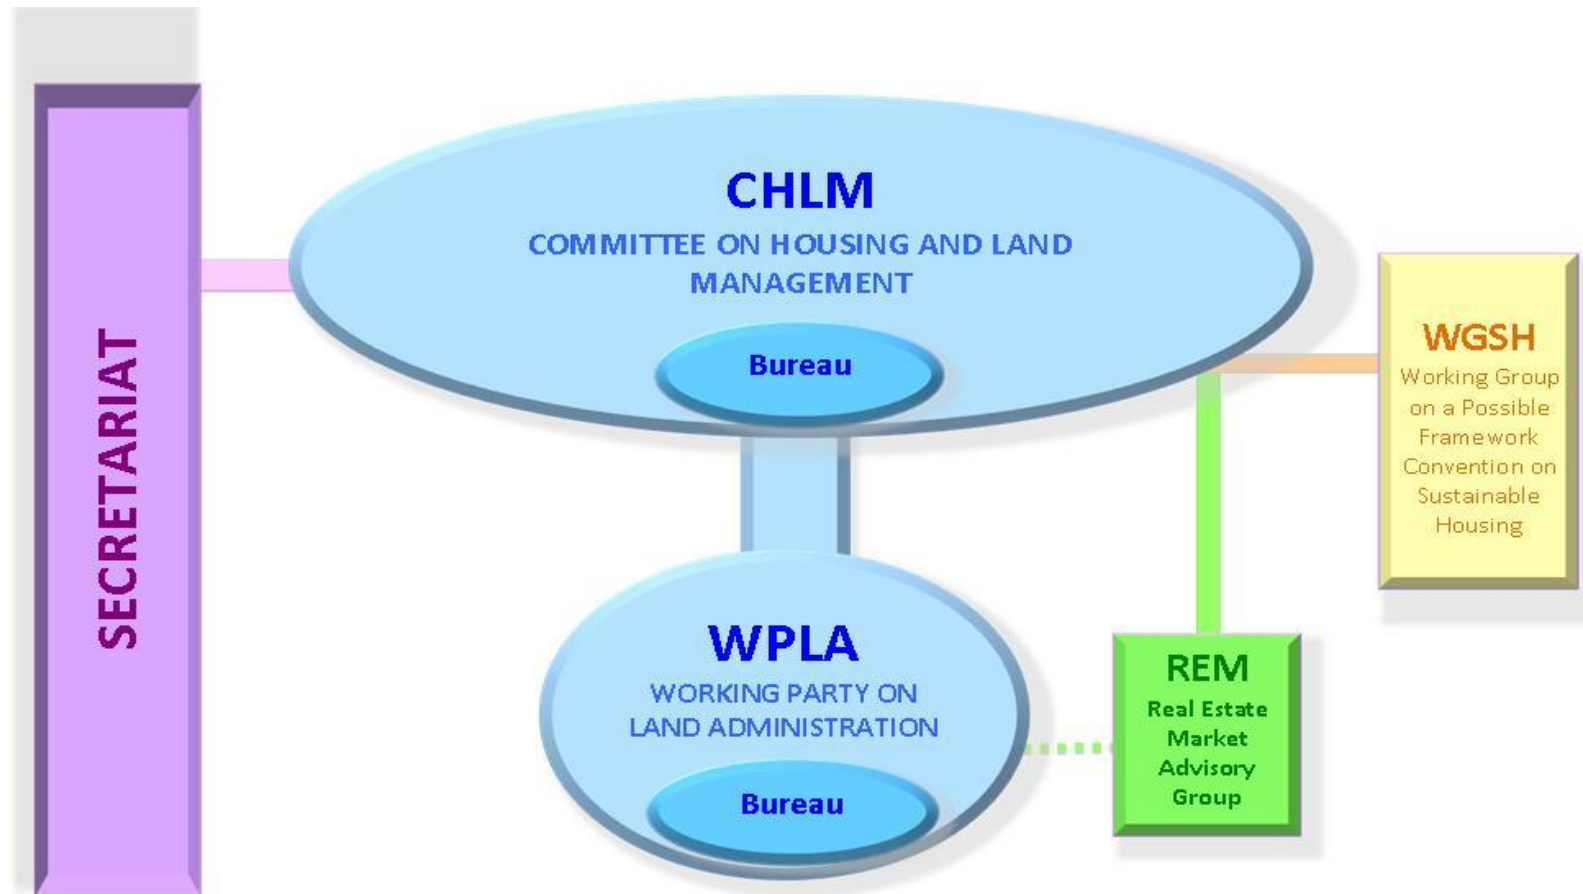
SECRETARIAT

CHLM
COMMITTEE ON HOUSING AND LAND MANAGEMENT

Bureau

WGSH
Working Group on a Possible Framework Convention on Sustainable Housing

WPLA
WORKING PARTY ON LAND ADMINISTRATION

Bureau

REM
Real Estate Market Advisory Group